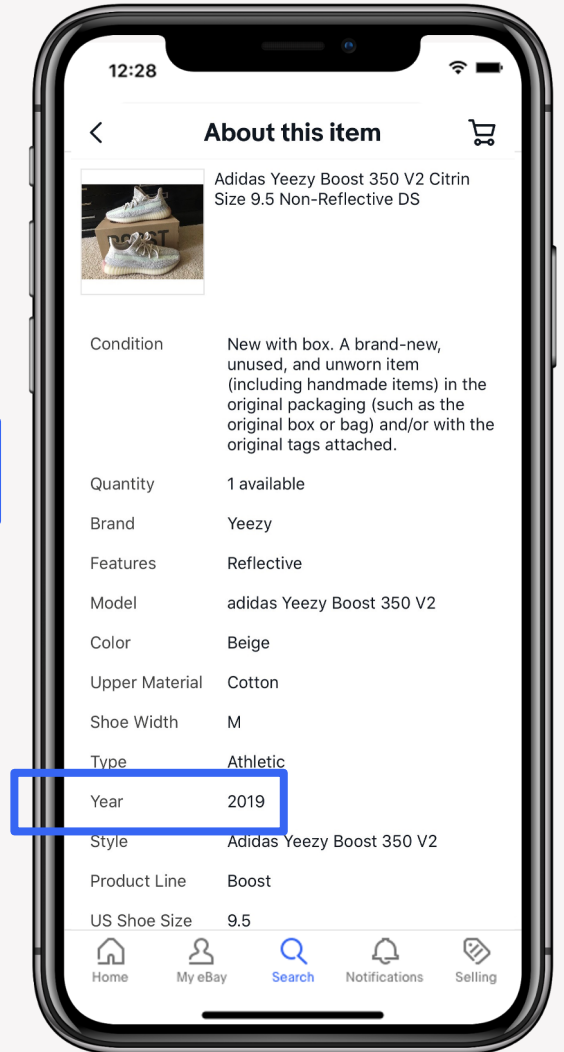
12:28

About this item

Adidas Yeezy Boost 350 V2 Citrin Size 9.5 Non-Reflective DS

| | |
|---|---|
| Condition | New with box. A brand-new, unused, and unworn item (including handmade items) in the original packaging (such as the original box or bag) and/or with the original tags attached. |
| Quantity | 1 available |
| Brand | Yeezy |
| Features | Reflective |
| Model | adidas Yeezy Boost 350 V2 |
| Color | Beige |
| Upper Material | Cotton |
| Shoe Width | M |
| Type | Athletic |
| Year | 2019 |
| Style | Adidas Yeezy Boost 350 V2 |
| Product Line | Boost |
| US Shoe Size | 9.5 |

Home My eBay Search Notifications Selling